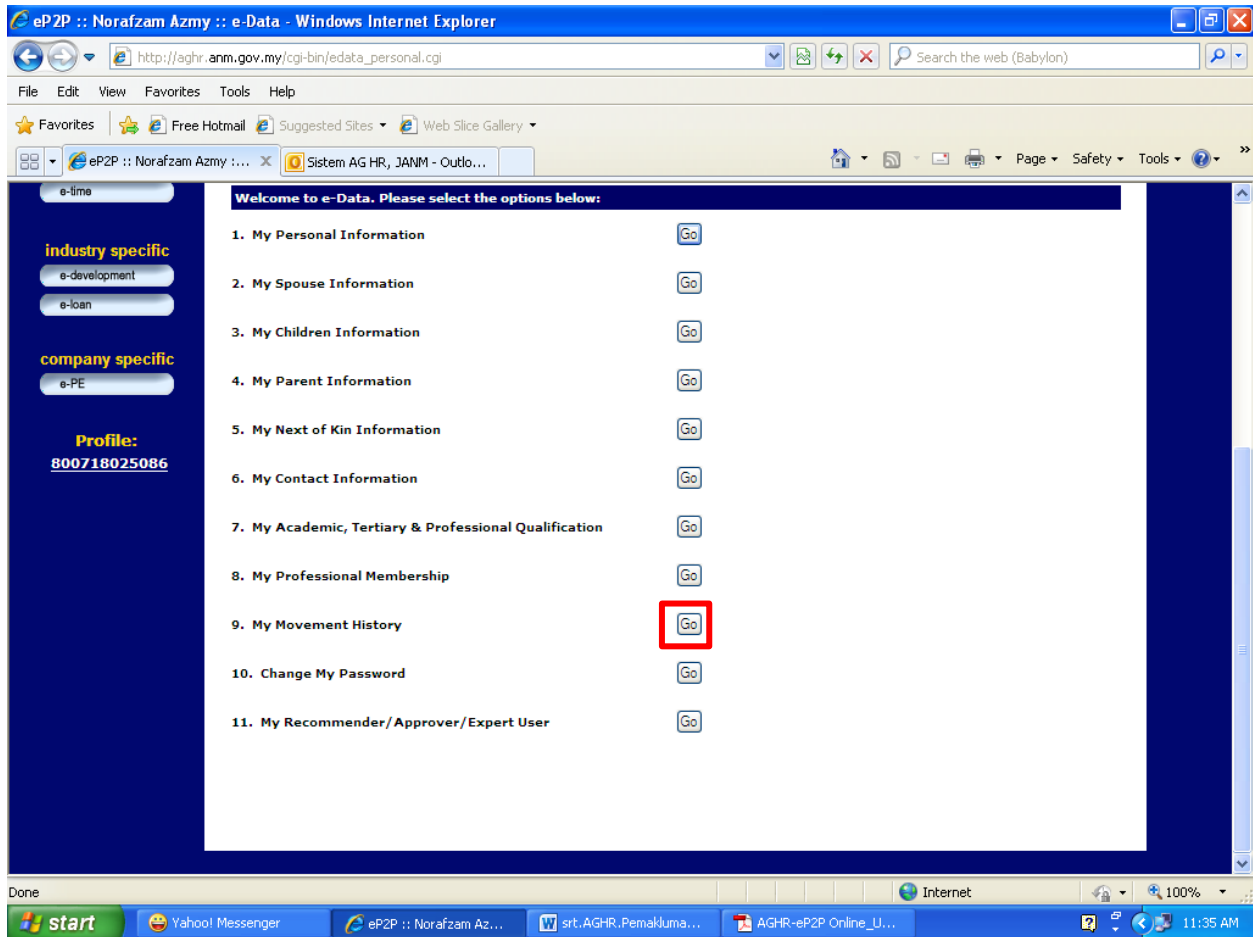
eP2P :: Norafzam Azmy :: e-Data - Windows Internet Explorer

http://aghr.anm.gov.my/cgi-bin/edata_personal.cgi

Search the web (Babylon)

File Edit View Favorites Tools Help

Favorites Free Hotmail Suggested Sites Web Slice Gallery

eP2P :: Norafzam Azmy :... Sistem AG HR, JANM - Outlo...

Page Safety Tools

e-time

industry specific

e-development

e-loan

company specific

e-PE

Profile:

800718025086

Welcome to e-Data. Please select the options below:

1. My Personal Information Go

2. My Spouse Information Go

3. My Children Information Go

4. My Parent Information Go

5. My Next of Kin Information Go

6. My Contact Information Go

7. My Academic, Tertiary & Professional Qualification Go

8. My Professional Membership Go

9. My Movement History Go

10. Change My Password Go

11. My Recommender/Approver/Expert User Go

Done Internet 100%

start Yahoo! Messenger eP2P :: Norafzam Az... srt.AGHR.Pemakluma... AGHR-eP2P Online_U... 11:35 AM